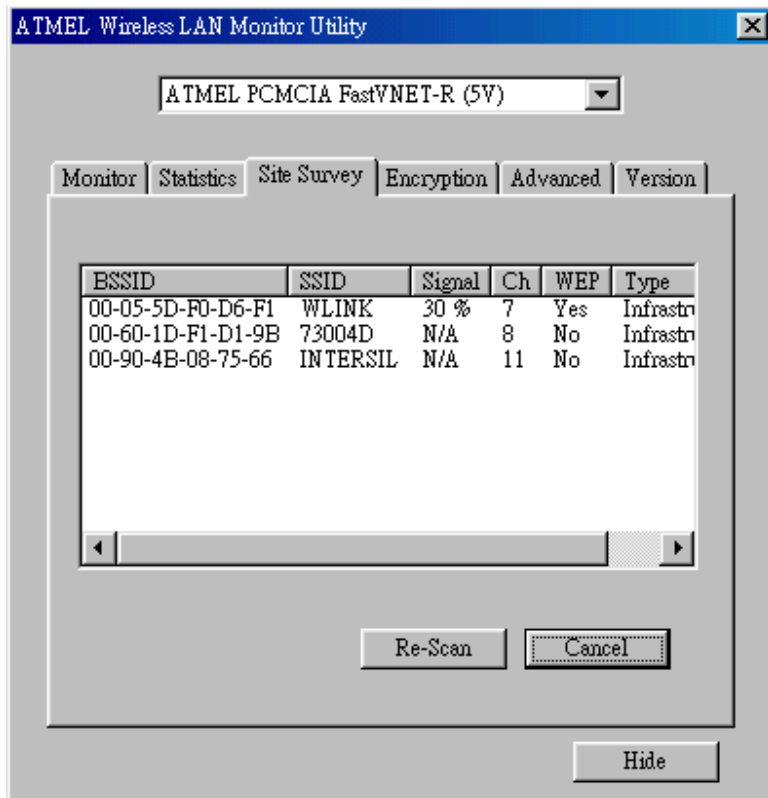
ATMEL Wireless LAN Monitor Utility

ATMEL PCMCIA FastVNET-R (5V)

Monitor | Statistics | Site Survey | Encryption | Advanced | Version

| BSSID | SSID | Signal | Ch | WEP | Type |
|---|---|---|---|---|---|
| 00-05-5D-F0-D6-F1 | WLINK | 30 % | 7 | Yes | Infrastr |
| 00-60-1D-F1-D1-9B | 73004D | N/A | 8 | No | Infrastr |
| 00-90-4B-08-75-66 | INTERSIL | N/A | 11 | No | Infrastr |

Re-Scan

Cancel

Hide